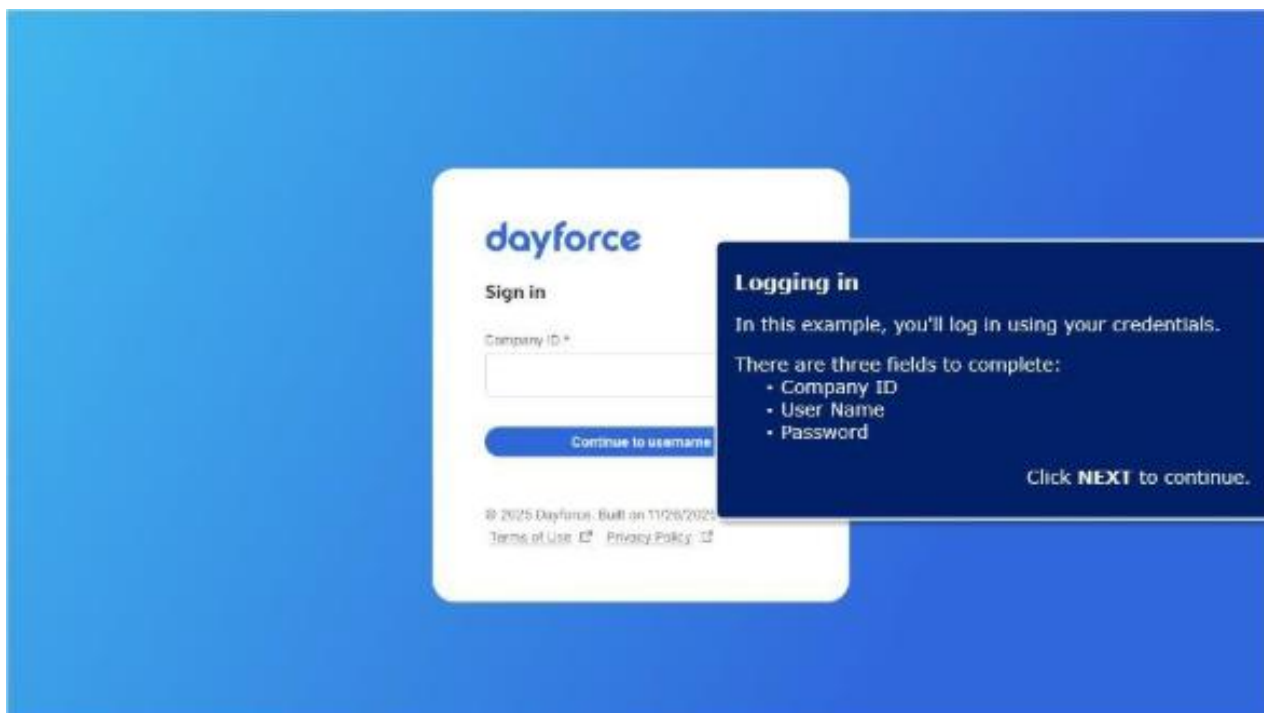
dayforce

Sign in

Company ID *

Continue to username

© 2025 Dayforce. Built on 11/20/2025

Terms of Use Privacy Policy

Logging in

In this example, you'll log in using your credentials.

There are three fields to complete:
- Company ID
- User Name
- Password

Click **NEXT** to continue.